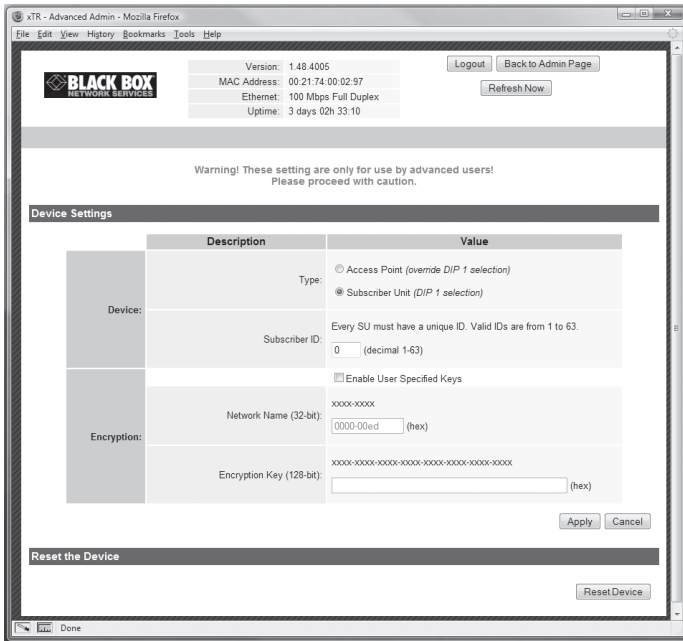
xTR - Advanced Admin - Mozilla Firefox

File Edit View History Bookmarks Tools Help

BLACK BOX NETWORK SERVICES

| | |
|---|---|
| Version: | 1.48.4005 |
| MAC Address: | 00:21:74:00:02:97 |
| Ethernet: | 100 Mbps Full Duplex |
| Uptime: | 3 days 02h 33:10 |

Logout Back to Admin Page

Refresh Now

Warning! These setting are only for use by advanced users! Please proceed with caution.

Device Settings

| | Description | Value |
|---|---|---|
| Device: | Type: | Access Point (override DIP 1 selection) Subscriber Unit (DIP 1 selection) |
| | Subscriber ID: | Every SU must have a unique ID. Valid IDs are from 1 to 63. 0 (decimal 1-63) |
| Encryption: | | Enable User Specified Keys |
| | Network Name (32-bit): | xxxx-xxxx 0000-00ed (hex) |
| | Encryption Key (128-bit): | xxxx-xxxx-xxxx-xxxx-xxxx-xxxx-xxxx-xxxx (hex) |

Apply Cancel

Reset the Device

Reset Device

Done